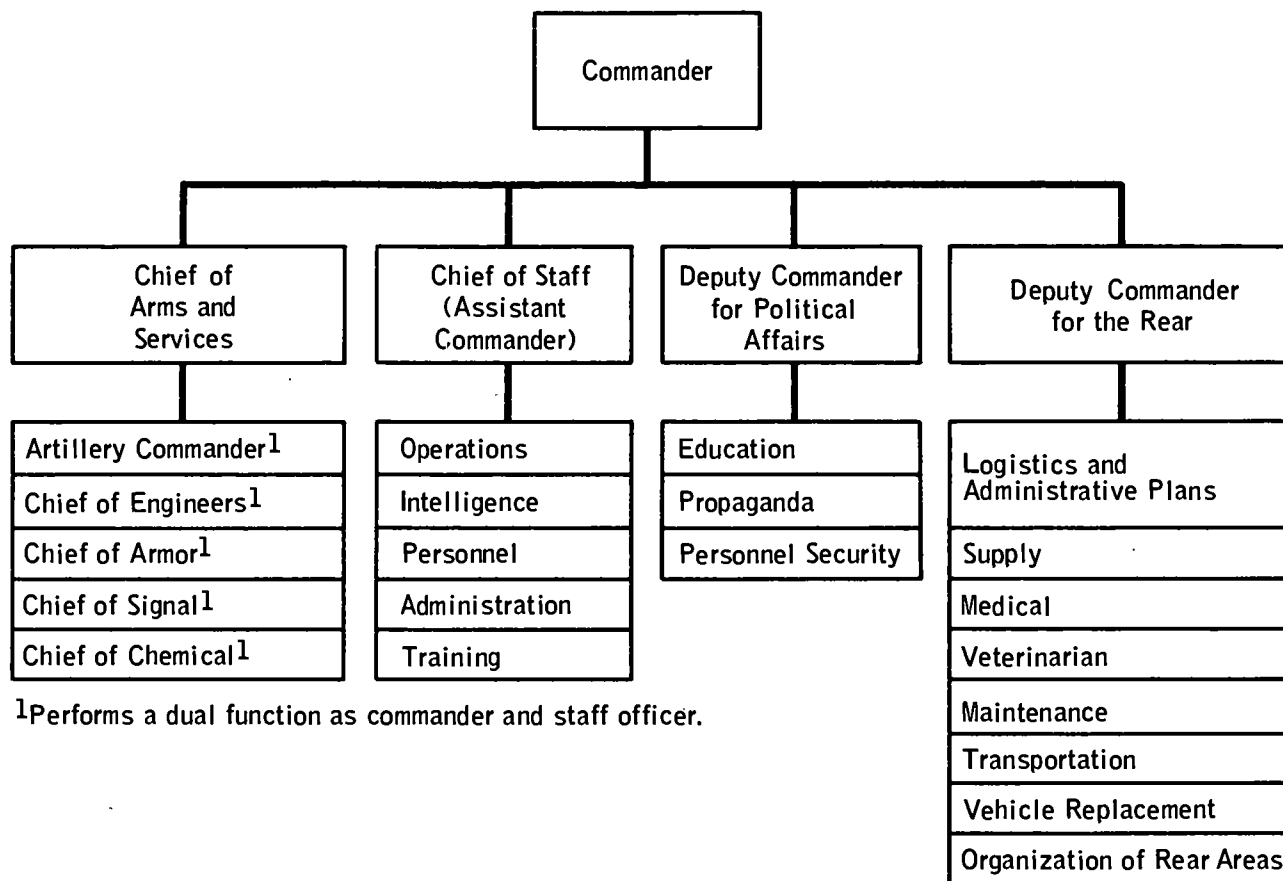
Commander

Chief of Arms and Services

Artillery Commander$^1$

Chief of Engineers$^1$

Chief of Armor$^1$

Chief of Signal$^1$

Chief of Chemical$^1$

Chief of Staff (Assistant Commander)

Operations

Intelligence

Personnel

Administration

Training

Deputy Commander for Political Affairs

Education

Propaganda

Personnel Security

Deputy Commander for the Rear

Logistics and Administrative Plans

Supply

Medical

Veterinarian

Maintenance

Transportation

Vehicle Replacement

Organization of Rear Areas

$^1$Performs a dual function as commander and staff officer.